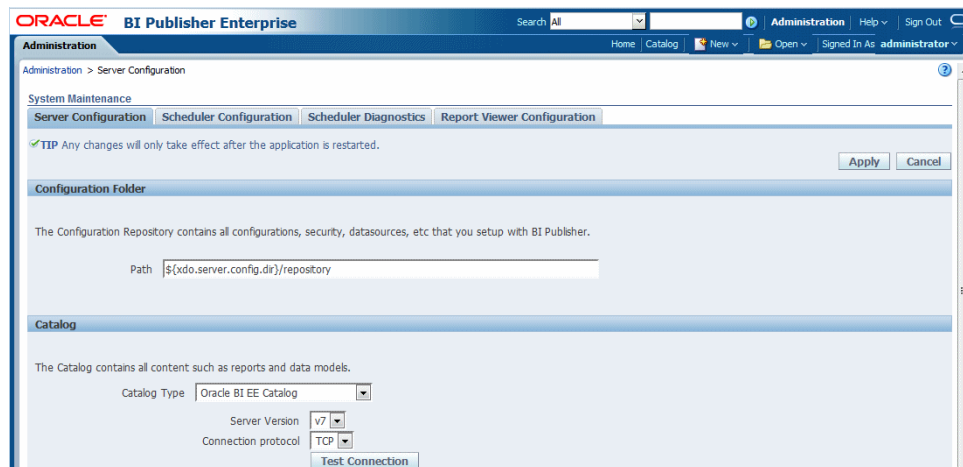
ORACLE BI Publisher Enterprise

Search All

Administration | Help | Sign Out

Administration

Home | Catalog | New | Open | Signed In As administrator

Administration > Server Configuration

System Maintenance

Server Configuration | Scheduler Configuration | Scheduler Diagnostics | Report Viewer Configuration

TIP Any changes will only take effect after the application is restarted.

Apply Cancel

Configuration Folder

The Configuration Repository contains all configurations, security, datasources, etc that you setup with BI Publisher.

Path ${xdo.server.config.dir}/repository

Catalog

The Catalog contains all content such as reports and data models.

Catalog Type Oracle BI EE Catalog

Server Version v7

Connection protocol TCP

Test Connection